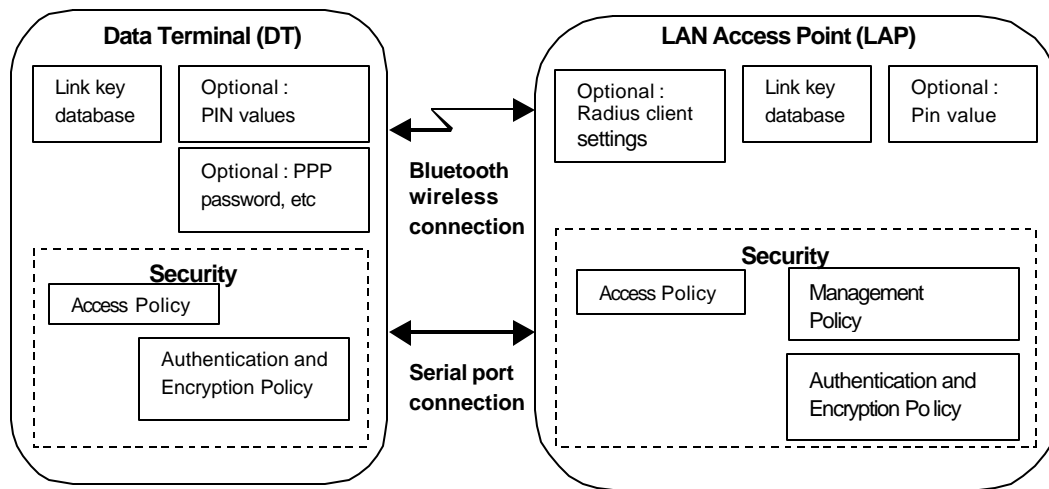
Data Terminal (DT)

Link key database

Optional : PIN values

Optional : PPP password, etc

Security

Access Policy

Authentication and Encryption Policy

Bluetooth wireless connection

Serial port connection

LAN Access Point (LAP)

Optional : Radius client settings

Link key database

Optional : Pin value

Security

Access Policy

Management Policy

Authentication and Encryption Policy